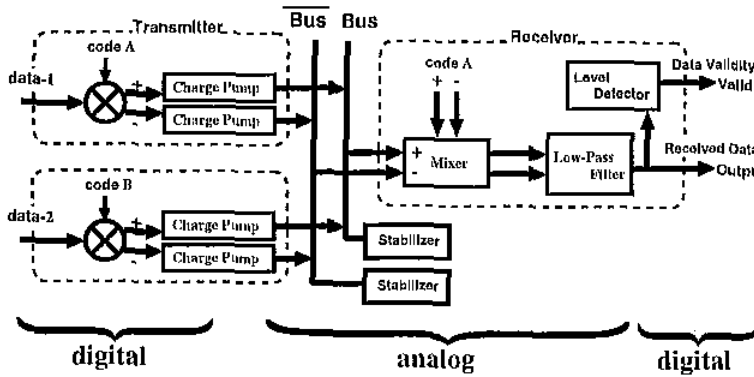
Transmitter
$\overline{\text{Bus}}$ Bus
Receiver
code A
data-1
+
-
Charge Pump
Charge Pump
code A
+ -
Level Detector
Data Validity
Valid
+
-
Mixer
Low-Pass Filter
Received Data
Output
code B
data-2
+
-
Charge Pump
Charge Pump
Stabilizer
Stabilizer
digital
analog
digital